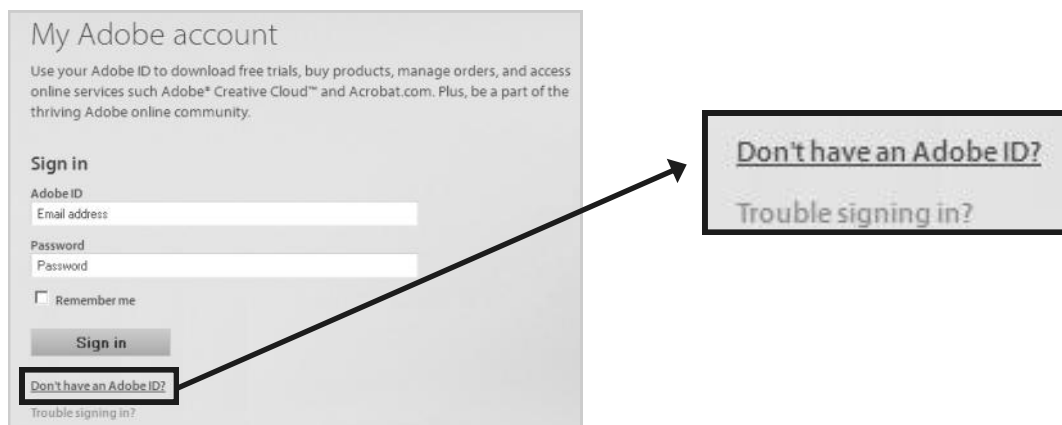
My Adobe account

Use your Adobe ID to download free trials, buy products, manage orders, and access online services such Adobe® Creative Cloud™ and Acrobat.com. Plus, be a part of the thriving Adobe online community.

Sign in

Adobe ID

Email address

Password

Password

Remember me

Sign in

Don't have an Adobe ID?

Trouble signing in?

Don't have an Adobe ID?

Trouble signing in?